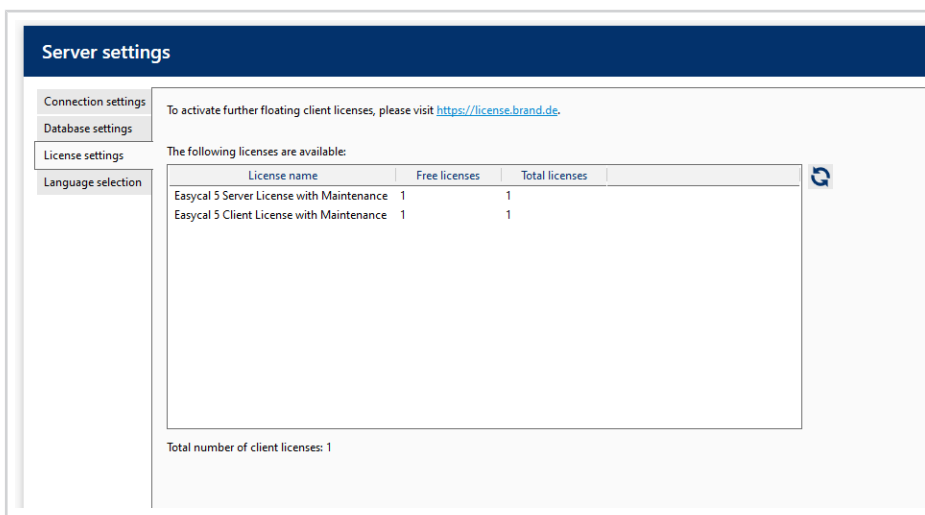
Server settings

Connection settings
Database settings
License settings
Language selection

To activate further floating client licenses, please visit https://license.brand.de.

The following licenses are available:

| License name | Free licenses | Total licenses |
|---|---|---|
| Easycal 5 Server License with Maintenance | 1 | 1 |
| Easycal 5 Client License with Maintenance | 1 | 1 |

Total number of client licenses: 1